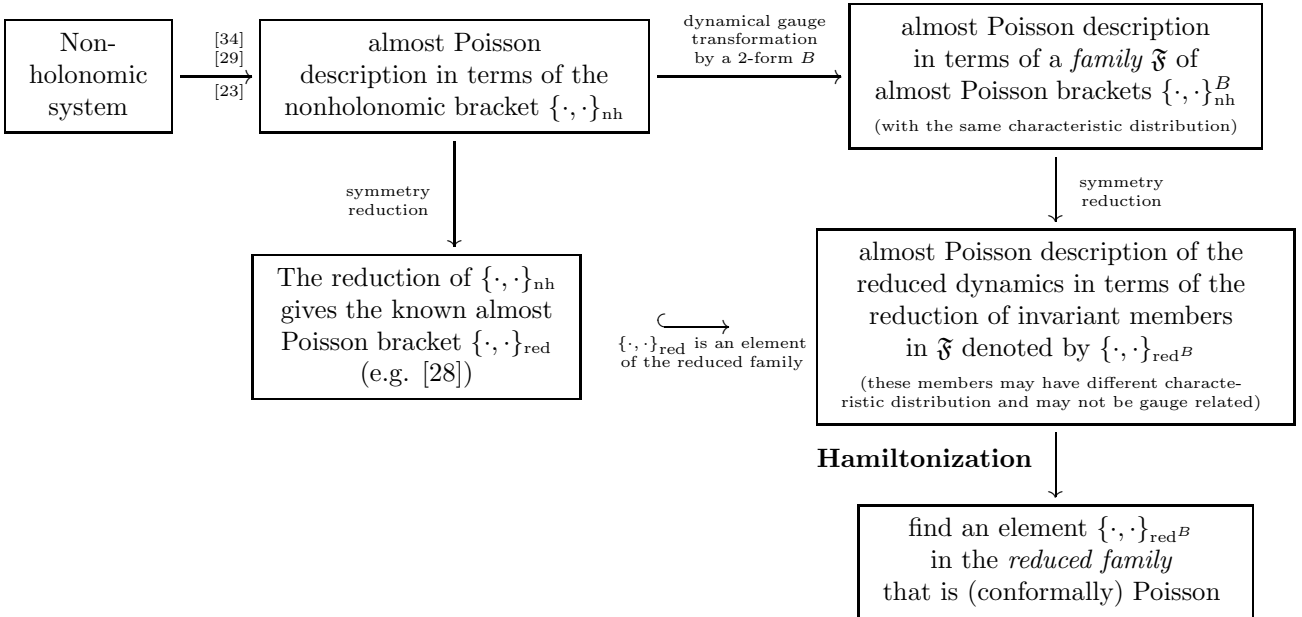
Nonholonomic system

[34]
[29]
[23]

almost Poisson description in terms of the nonholonomic bracket $\{\cdot,\cdot\}_{\text{nh}}$

dynamical gauge transformation by a 2-form $B$

almost Poisson description in terms of a *family* $\mathfrak{F}$ of almost Poisson brackets $\{\cdot,\cdot\}_{\text{nh}}^{B}$
(with the same characteristic distribution)

symmetry reduction

symmetry reduction

The reduction of $\{\cdot,\cdot\}_{\text{nh}}$ gives the known almost Poisson bracket $\{\cdot,\cdot\}_{\text{red}}$ (e.g. [28])

$\{\cdot,\cdot\}_{\text{red}}$ is an element of the reduced family

almost Poisson description of the reduced dynamics in terms of the reduction of invariant members in $\mathfrak{F}$ denoted by $\{\cdot,\cdot\}_{\text{red}^B}$
(these members may have different characteristic distribution and may not be gauge related)

**Hamiltonization**

find an element $\{\cdot,\cdot\}_{\text{red}^B}$ in the *reduced family* that is (conformally) Poisson